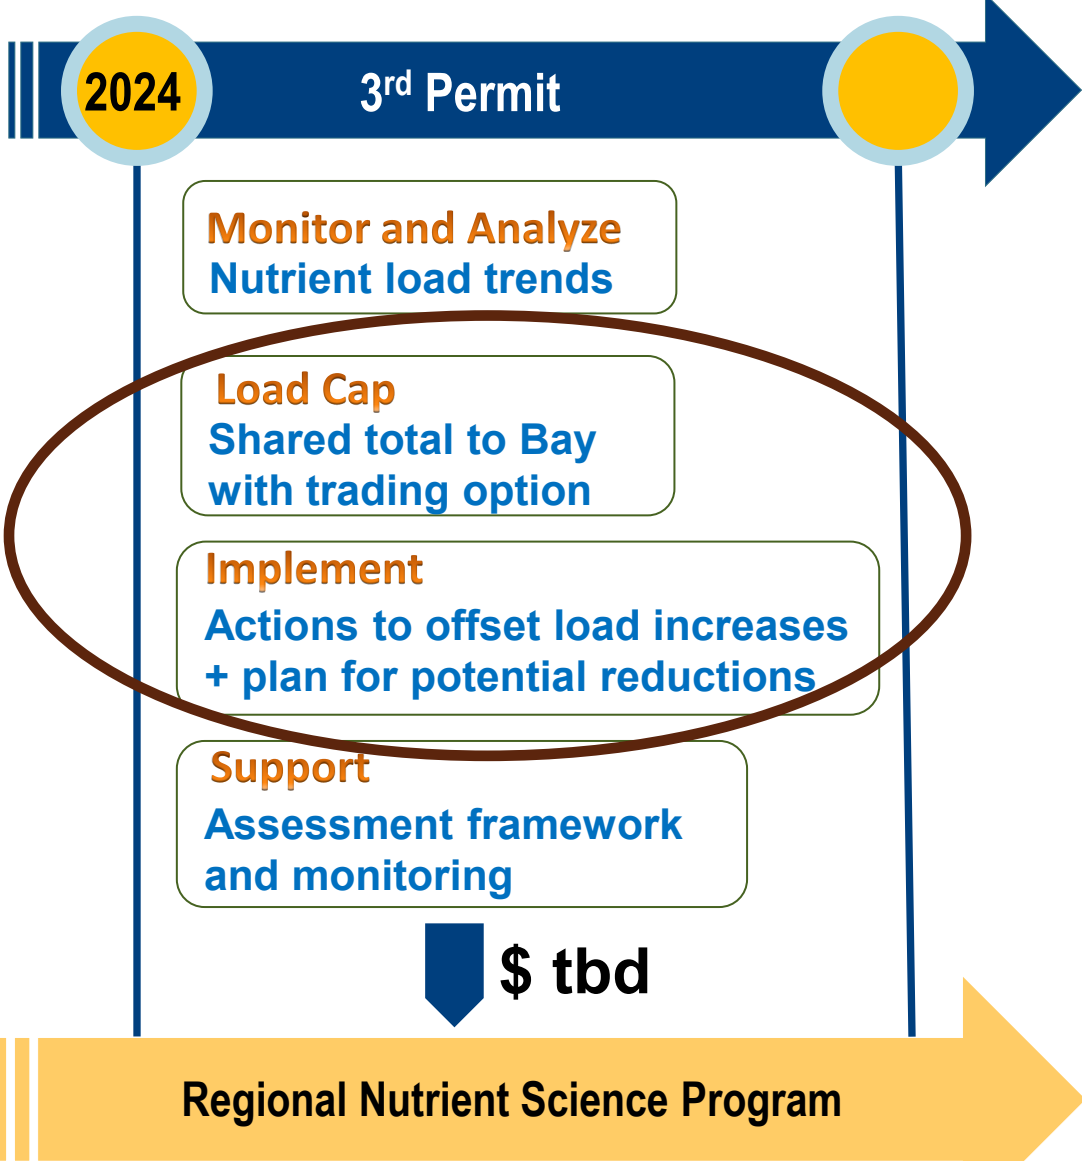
2024

3$^{rd}$ Permit

Monitor and Analyze
Nutrient load trends

Load Cap
Shared total to Bay with trading option

Implement
Actions to offset load increases + plan for potential reductions

Support
Assessment framework and monitoring

$ tbd

Regional Nutrient Science Program